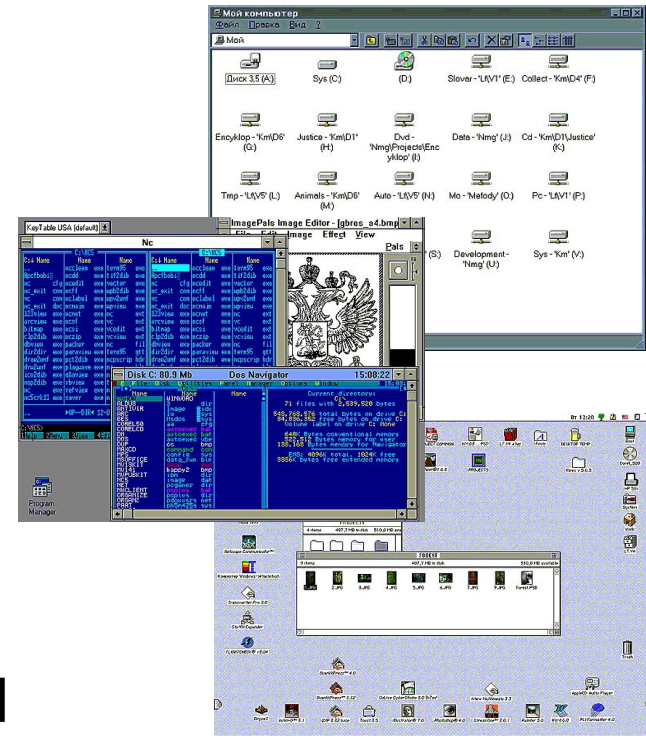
Мой компьютер
Файл Правка Вид ?
Мой

Диск 3,5 (A:)
Sys (C:)
(D:)
Slover - 'Lt\V1' (E:)
Collect - 'Km\D4' (F:)
Encyklop - 'Km\D6' (G:)
Justice - 'Km\D1' (H:)
Dvd - 'Nmg\Projects\Encyklop' (I:)
Data - 'Nmg' (J:)
Cd - 'Km\D1\Justice' (K:)
Tmp - 'Lt\V5' (L:)
Animals - 'Km\D6' (M:)
Auto - 'Lt\V5' (N:)
Mo - 'Metody' (O:)
Pc - 'Lt\V1' (P:)
(S:)
Development - 'Nmg' (U:)
Sys - 'Km' (V:)

KeyTable USA (default)
Nc
ImagePals Image Editor - [gbres_a4.bmp]
File Edit Image Effect View
Pals

Disk C: 80.9 Mb
Dos Navigator
15:08:22
File Disk Utilities Panel Manager Options Window
Name
Current directory:
C:\
71 files with 3,539,520 bytes
549,748,576 total bytes on drive C:
84,836,352 free bytes on drive C:
Volume label on drive C: None
640K Bytes conventional memory
622,112 Bytes memory for user
138,160 Bytes memory for Navigator
EMS: 4096K total, 1024K free
3968K Bytes free extended memory

Program Manager

Вт 13:20